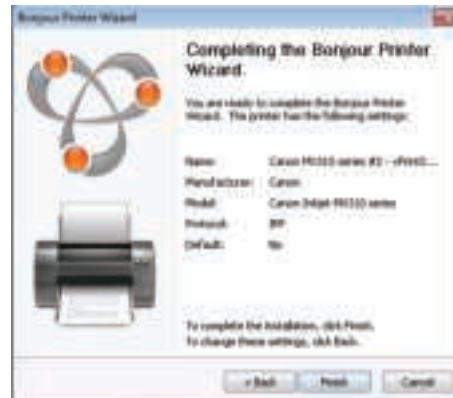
Bonjour Printer Wizard

Completing the Bonjour Printer Wizard

You are ready to complete the Bonjour Printer Wizard. The printer has the following settings:

| | |
|---|---|
| Name: | Canon MX310 series #2 - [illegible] |
| Manufacturer: | Canon |
| Model: | Canon Inkjet MX310 series |
| Protocol: | IPP |
| Default: | No |

To complete the installation, click Finish.
To change these settings, click Back.

< Back
Finish
Cancel